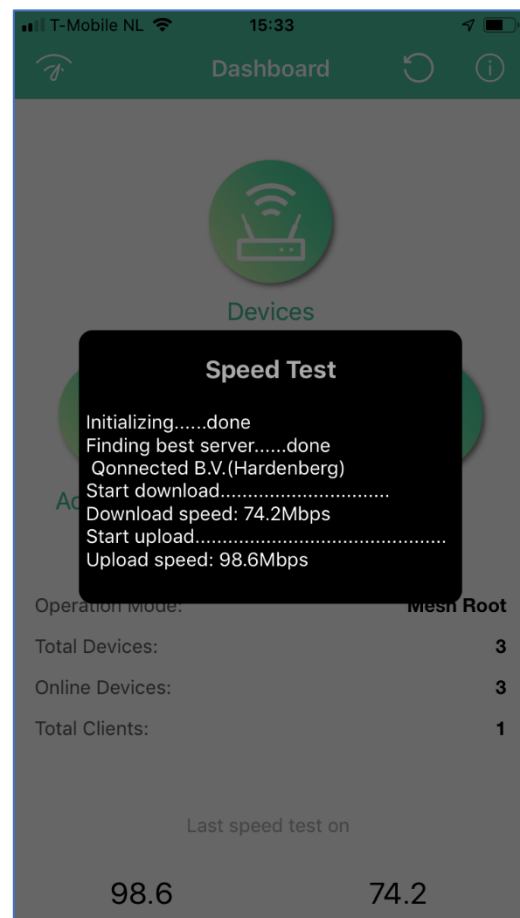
T-Mobile NL 15:33

Dashboard

Devices

Ac

Speed Test

Initializing......done
Finding best server......done
Qonnected B.V.(Hardenberg)
Start download..............................
Download speed: 74.2Mbps
Start upload............................................
Upload speed: 98.6Mbps

Operation Mode: Mesh Root
Total Devices: 3
Online Devices: 3
Total Clients: 1

Last speed test on

98.6 74.2